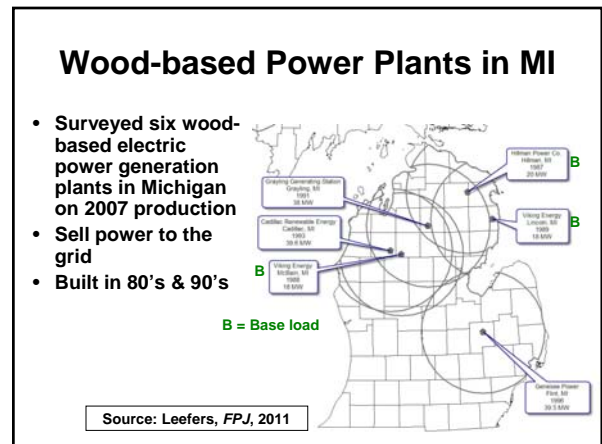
Wood-based Power Plants in MI

- Surveyed six wood-based electric power generation plants in Michigan on 2007 production
- Sell power to the grid
- Built in 80's & 90's

Grayling Generating Station
Grayling, MI
1991
38 MW

Hillman Power Co.
Hillman, MI
1987
20 MW

B

Cadillac Renewable Energy
Cadillac, MI
1993
39.6 MW

Viking Energy
Lincoln, MI
1989
18 MW

B

B

Viking Energy
McBain, MI
1988
18 MW

B = Base load

Genesee Power
Flint, MI
1996
39.5 MW

Source: Leefers, *FPJ*, 2011